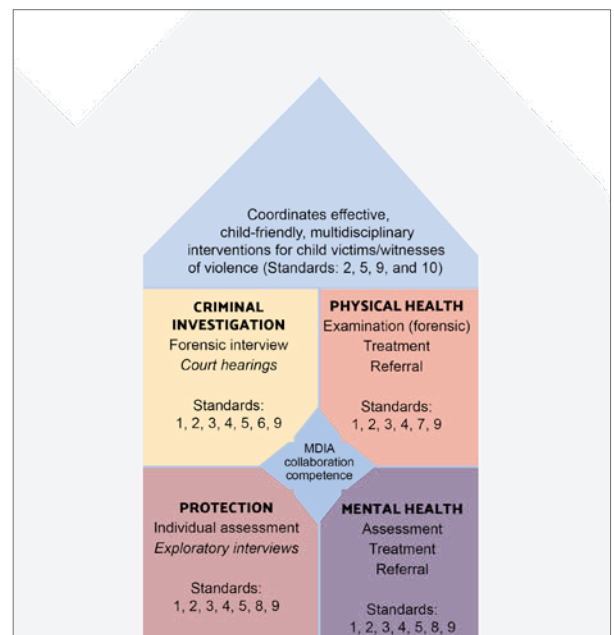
Coordinates effective, child-friendly, multidisciplinary interventions for child victims/witnesses of violence (Standards: 2, 5, 9, and 10)

CRIMINAL INVESTIGATION
Forensic interview
*Court hearings*

Standards:
1, 2, 3, 4, 5, 6, 9

PHYSICAL HEALTH
Examination (forensic)
Treatment
Referral

Standards:
1, 2, 3, 4, 7, 9

MDIA collaboration competence

PROTECTION
Individual assessment
*Exploratory interviews*

Standards:
1, 2, 3, 4, 5, 8, 9

MENTAL HEALTH
Assessment
Treatment
Referral

Standards:
1, 2, 3, 4, 5, 8, 9